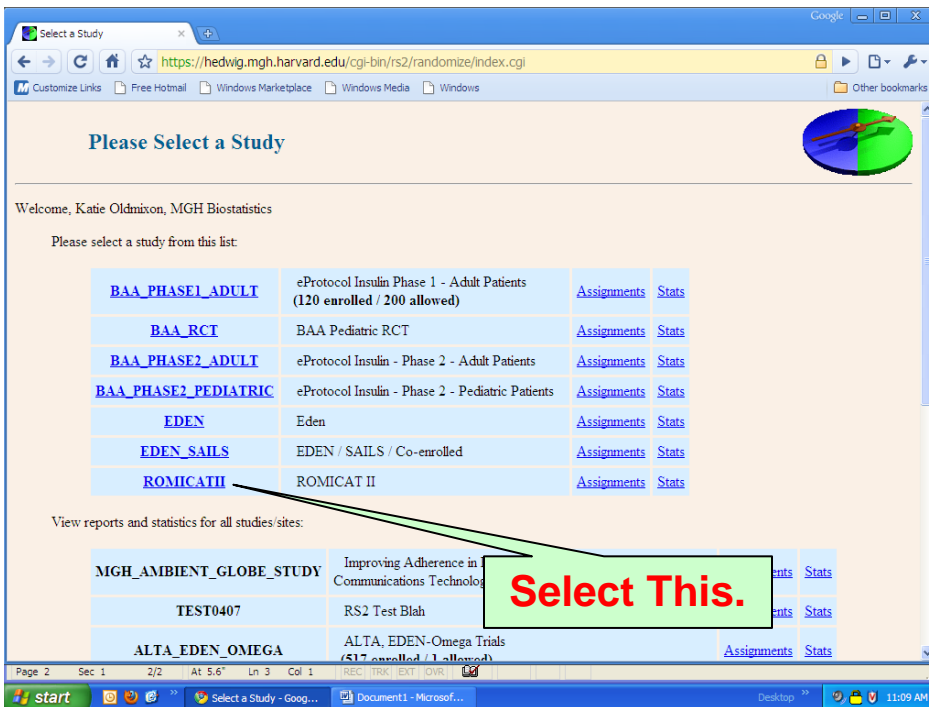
Select a Study ×

Google

https://hedwig.mgh.harvard.edu/cgi-bin/rs2/randomize/index.cgi

Customize Links  Free Hotmail  Windows Marketplace  Windows Media  Windows  Other bookmarks

Please Select a Study

Welcome, Katie Oldmixon, MGH Biostatistics

Please select a study from this list:

| | | | |
|---|---|---|---|
| BAA_PHASE1_ADULT | eProtocol Insulin Phase 1 - Adult Patients **(120 enrolled / 200 allowed)** | Assignments | Stats |
| BAA_RCT | BAA Pediatric RCT | Assignments | Stats |
| BAA_PHASE2_ADULT | eProtocol Insulin - Phase 2 - Adult Patients | Assignments | Stats |
| BAA_PHASE2_PEDIATRIC | eProtocol Insulin - Phase 2 - Pediatric Patients | Assignments | Stats |
| EDEN | Eden | Assignments | Stats |
| EDEN_SAILS | EDEN / SAILS / Co-enrolled | Assignments | Stats |
| ROMICATII | ROMICAT II | Assignments | Stats |

View reports and statistics for all studies/sites:

| | | | |
|---|---|---|---|
| MGH_AMBIENT_GLOBE_STUDY | Improving Adherence in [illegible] Communications Technolog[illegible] | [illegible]ents | Stats |
| TEST0407 | RS2 Test Blah | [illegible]ents | Stats |
| ALTA_EDEN_OMEGA | ALTA, EDEN-Omega Trials (517 enrolled / 1 allowed) | Assignments | Stats |

Select This.

Page 2  Sec 1  2/2  At 5.6"  Ln 3  Col 1  REC  TRK  EXT  OVR

start  Select a Study - Goog...  Document1 - Microsof...  Desktop  11:09 AM